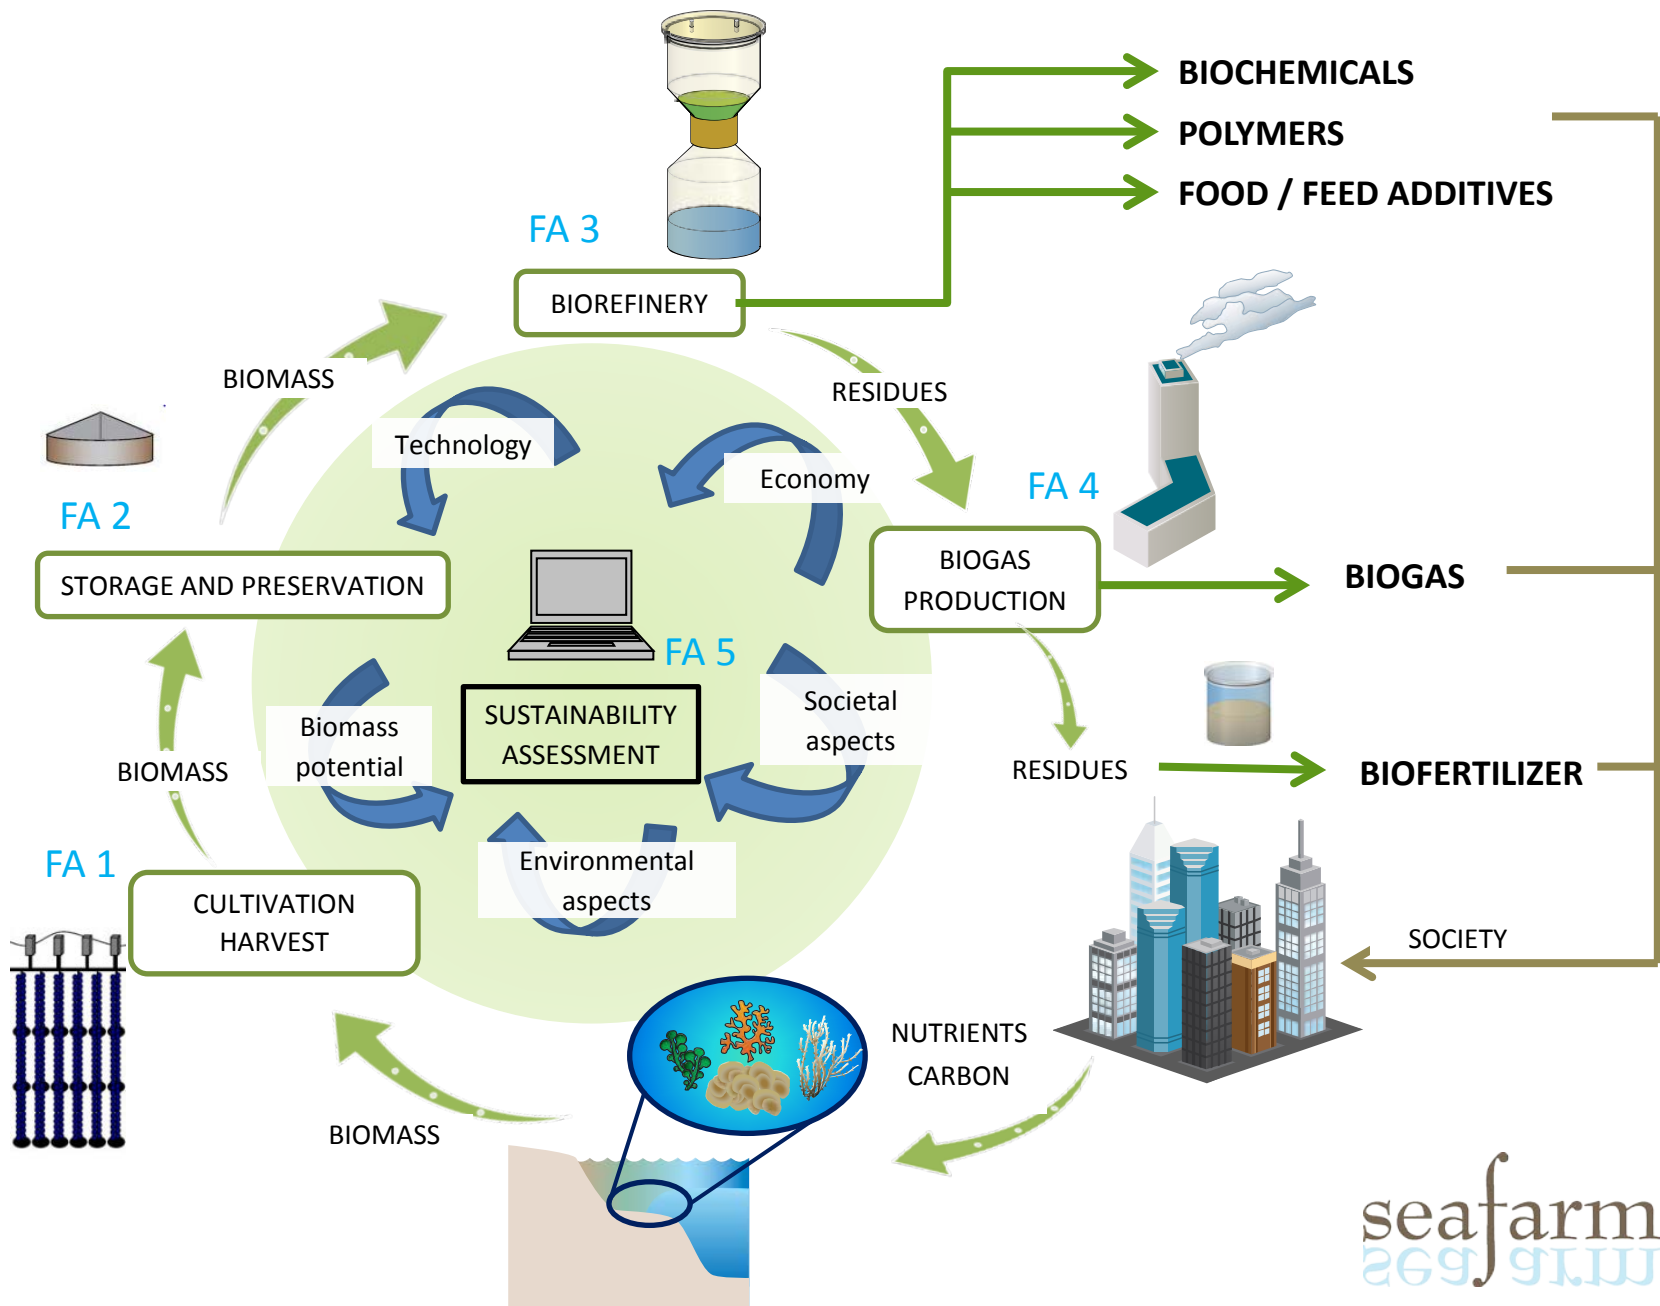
BIOCHEMICALS
POLYMERS
FOOD / FEED ADDITIVES

FA 3
BIOREFINERY

BIOMASS
RESIDUES

Technology
Economy

FA 4
BIOGAS PRODUCTION
BIOGAS

FA 2
STORAGE AND PRESERVATION

FA 5
SUSTAINABILITY ASSESSMENT

Biomass potential
Societal aspects

BIOMASS
RESIDUES
BIOFERTILIZER

Environmental aspects

FA 1
CULTIVATION HARVEST

SOCIETY

NUTRIENTS
CARBON

BIOMASS

seafarm